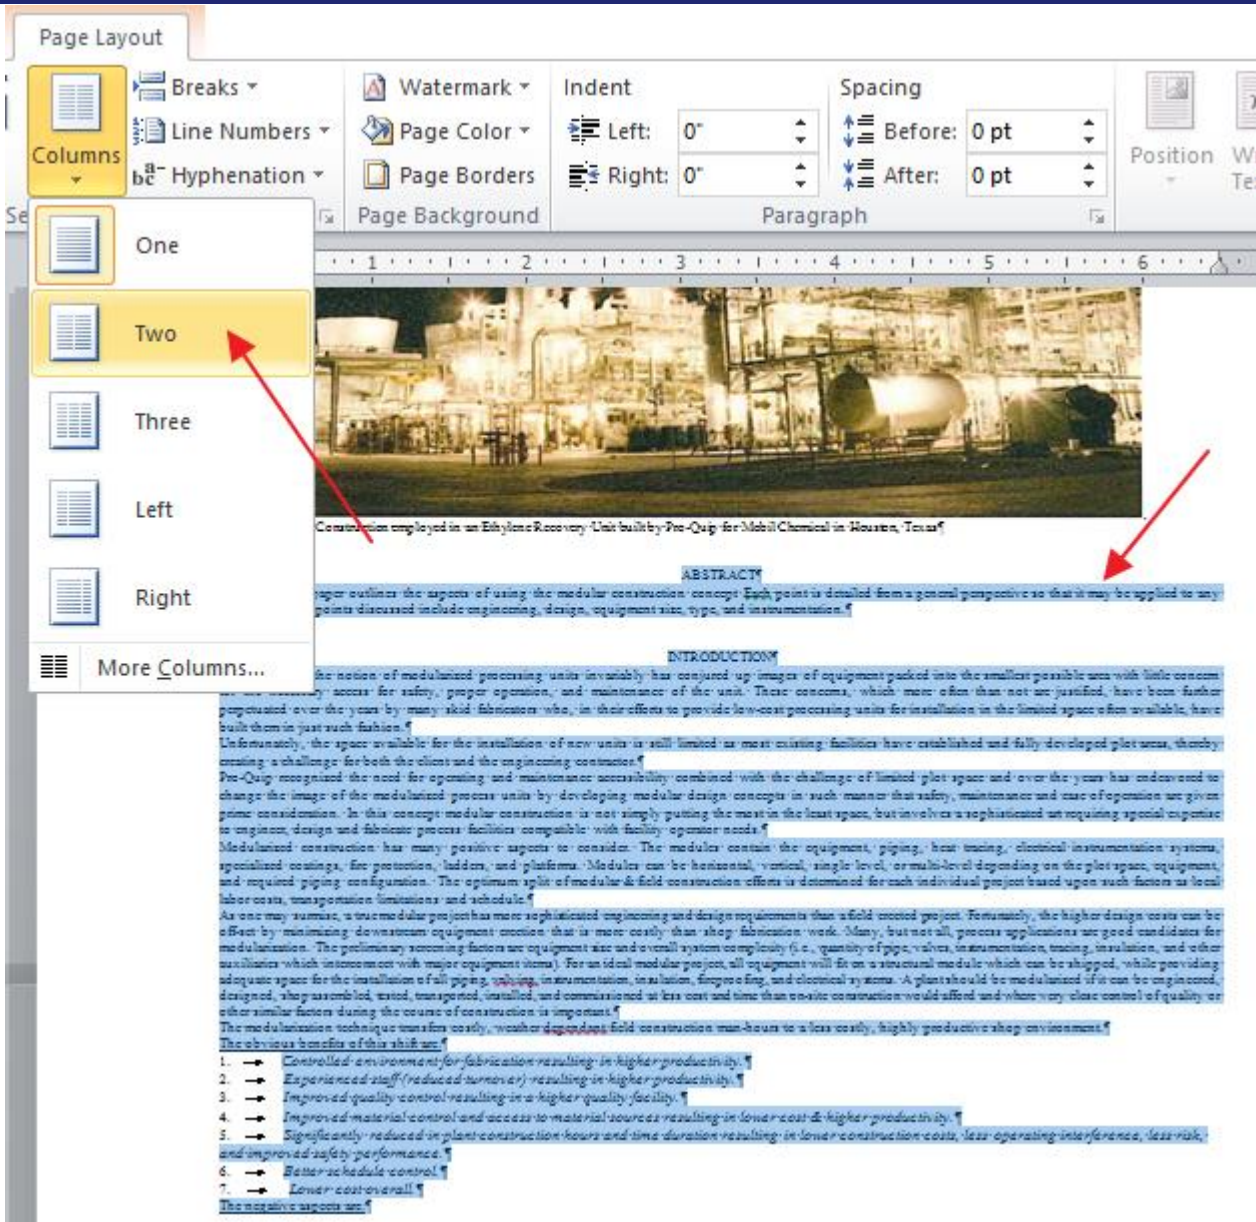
Page Layout

Columns

Breaks

Line Numbers

Hyphenation

Watermark

Page Color

Page Borders

Page Background

Indent

Left: 0"

Right: 0"

Spacing

Before: 0 pt

After: 0 pt

Paragraph

Position

One

Two

Three

Left

Right

More Columns...

Construction employed in an Ethylene Recovery Unit built by Pre-Quip for Mobil Chemical in Houston, Texas

ABSTRACT

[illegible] paper outlines the aspects of using the modular construction concept. Each point is detailed from a general perspective so that it may be applied to any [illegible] points discussed include engineering, design, equipment size, type, and instrumentation.

INTRODUCTION

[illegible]

1. Controlled environment for fabrication resulting in higher productivity.
2. Experienced staff (reduced turnover) resulting in higher productivity.
3. Improved quality control resulting in a higher quality facility.
4. Improved material control and access to material sources resulting in lower cost & higher productivity.
5. Significantly reduced in-plant construction hours and time duration resulting in lower construction costs, less operating interference, less risk, and improved safety performance.
6. Better schedule control.
7. Lower cost overall.

The negative aspects are: